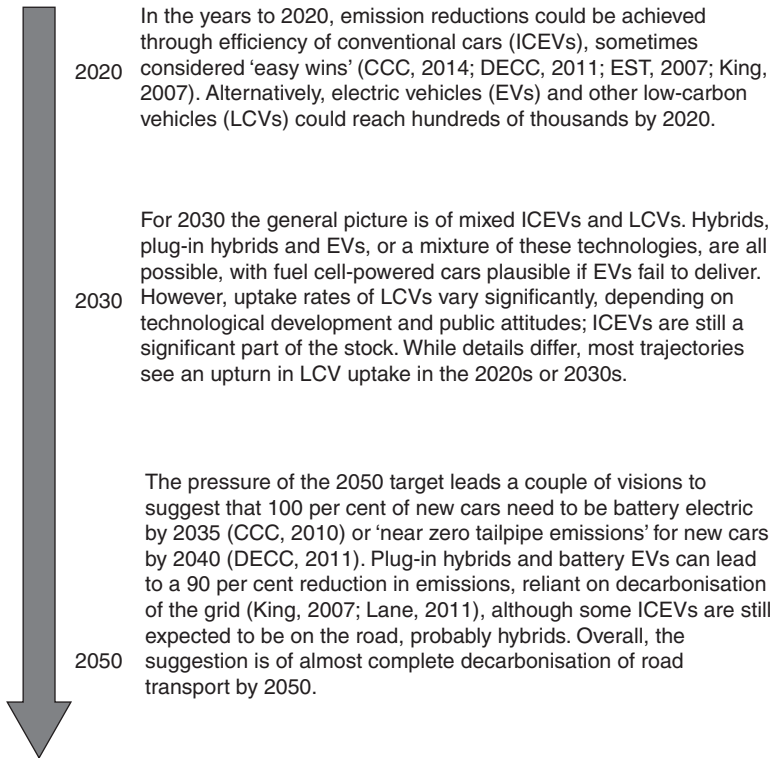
2020

In the years to 2020, emission reductions could be achieved through efficiency of conventional cars (ICEVs), sometimes considered 'easy wins' (CCC, 2014; DECC, 2011; EST, 2007; King, 2007). Alternatively, electric vehicles (EVs) and other low-carbon vehicles (LCVs) could reach hundreds of thousands by 2020.

2030

For 2030 the general picture is of mixed ICEVs and LCVs. Hybrids, plug-in hybrids and EVs, or a mixture of these technologies, are all possible, with fuel cell-powered cars plausible if EVs fail to deliver. However, uptake rates of LCVs vary significantly, depending on technological development and public attitudes; ICEVs are still a significant part of the stock. While details differ, most trajectories see an upturn in LCV uptake in the 2020s or 2030s.

2050

The pressure of the 2050 target leads a couple of visions to suggest that 100 per cent of new cars need to be battery electric by 2035 (CCC, 2010) or 'near zero tailpipe emissions' for new cars by 2040 (DECC, 2011). Plug-in hybrids and battery EVs can lead to a 90 per cent reduction in emissions, reliant on decarbonisation of the grid (King, 2007; Lane, 2011), although some ICEVs are still expected to be on the road, probably hybrids. Overall, the suggestion is of almost complete decarbonisation of road transport by 2050.